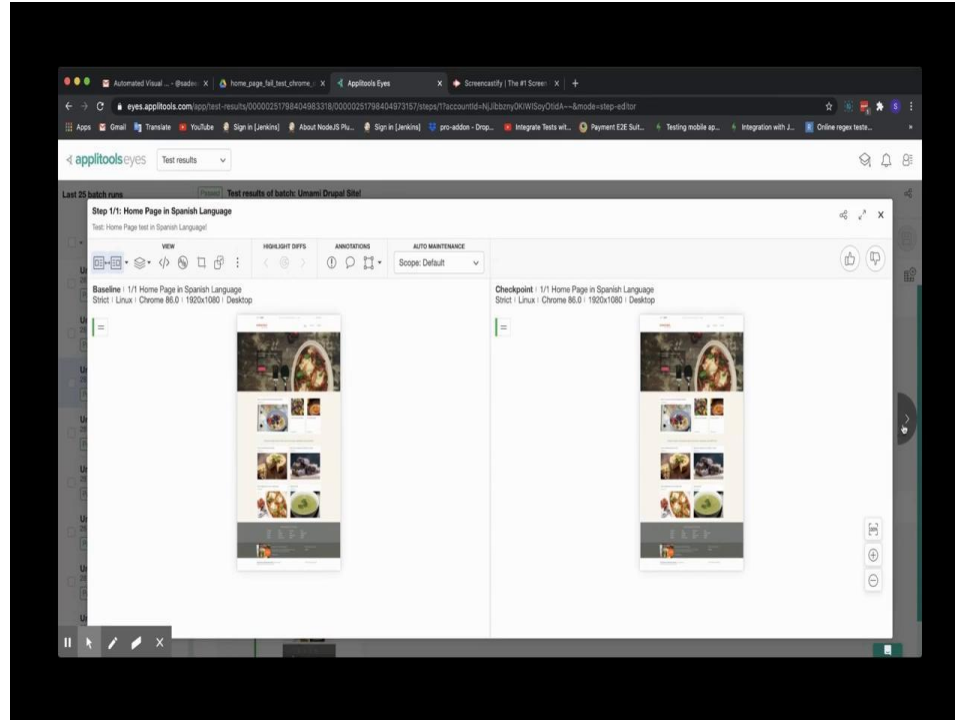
Automated Visual ... - @sadeo | home_page_fail_test_chrome_ | Applitools Eyes | Screencastify | The #1 Screen

eyes.applitools.com/app/test-results/00000251798404983318/00000251798404973157/steps/1?accountId=NjJIbbzny0KIWISoyOtidA~~&mode=step-editor

Apps Gmail Translate YouTube Sign in [Jenkins] About NodeJS Plu... Sign in [Jenkins] pro-addon - Drop... Integrate Tests wit... Payment E2E Suit... Testing mobile ap... Integration with J... Online regex teste...

applitools eyes Test results

Last 25 batch runs

Passed Test results of batch: Umami Drupal Site!

Step 1/1: Home Page in Spanish Language
Test: Home Page test in Spanish Language!

VIEW HIGHLIGHT DIFFS ANNOTATIONS AUTO MAINTENANCE

Scope: Default

Baseline | 1/1 Home Page in Spanish Language
Strict | Linux | Chrome 86.0 | 1920x1080 | Desktop

Checkpoint | 1/1 Home Page in Spanish Language
Strict | Linux | Chrome 86.0 | 1920x1080 | Desktop